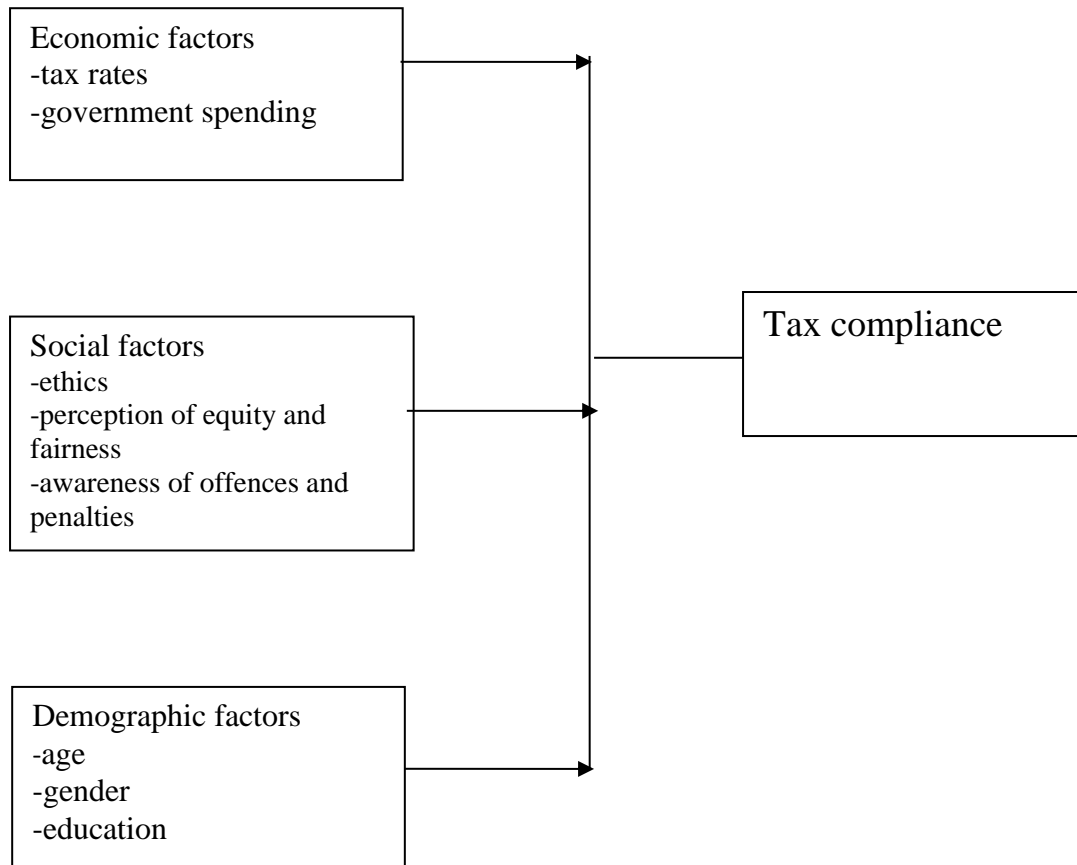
Economic factors
-tax rates
-government spending

Social factors
-ethics
-perception of equity and fairness
-awareness of offences and penalties

Demographic factors
-age
-gender
-education

Tax compliance